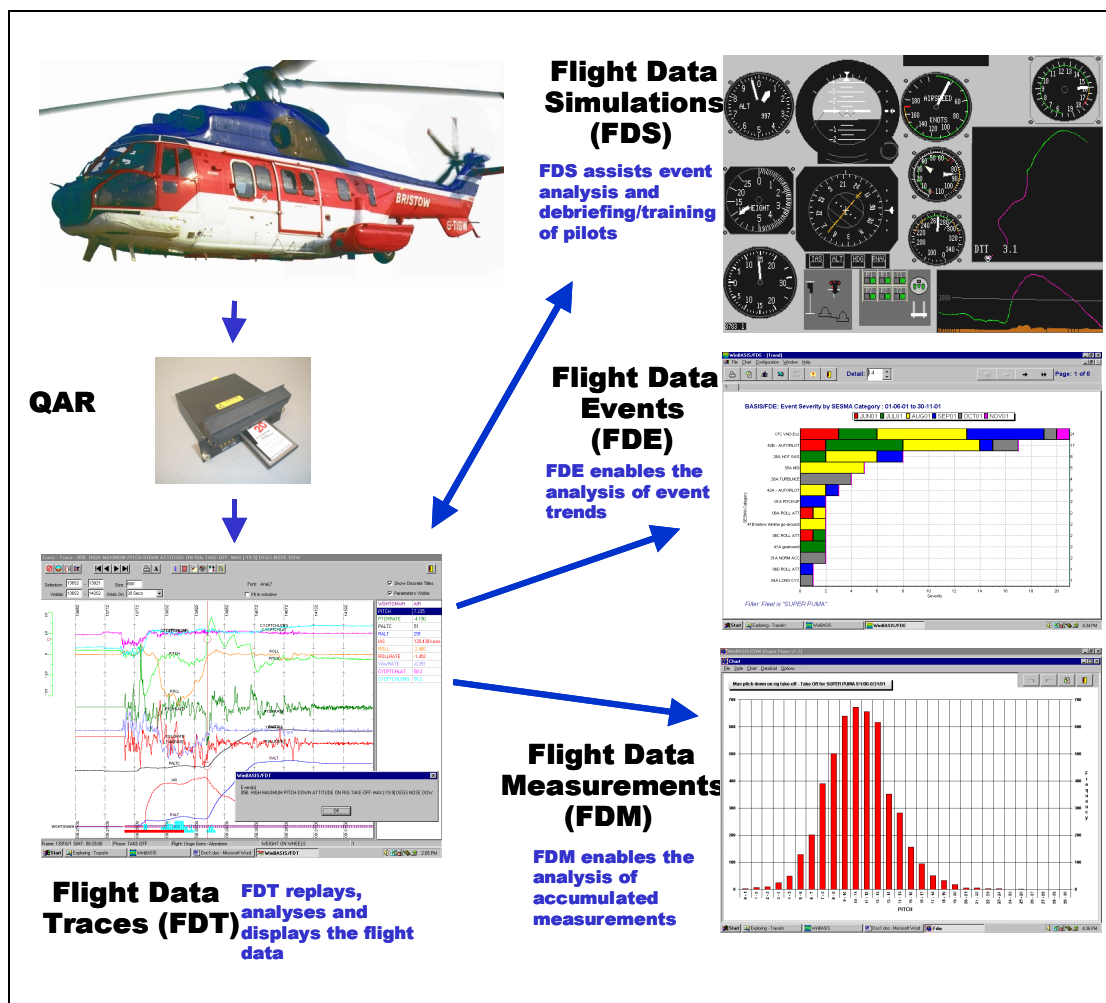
Flight Data Simulations (FDS)

FDS assists event analysis and debriefing/training of pilots

QAR

Flight Data Events (FDE)

FDE enables the analysis of event trends

BASIS/FDE: Event Severity by SESMA Category : 01-06-01 to 30-11-01

JUN01 JUL01 AUG01 SEP01 OCT01 NOV01

Filter: Fleet is "SUPER PUMA"

Flight Data Measurements (FDM)

FDM enables the analysis of accumulated measurements

Max pitch down on rig take-off - Take Off for SUPER PUMA

PITCH

Flight Data Traces (FDT)

FDT replays, analyses and displays the flight data

BRISTOW

G-TIGM